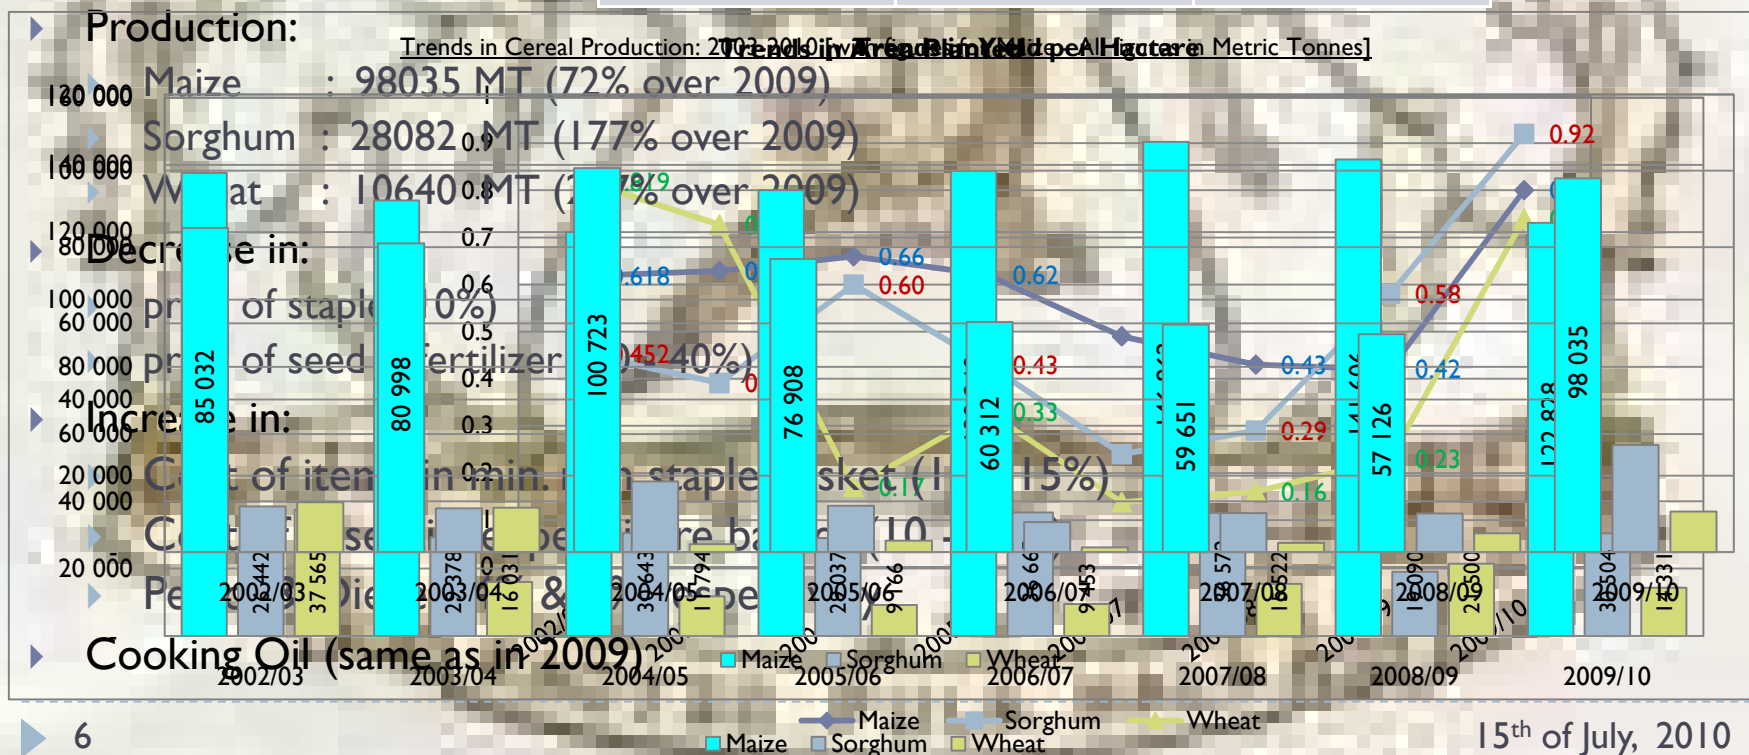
Production:

Trends in Cereal Production: 2002-2010 [with figures in Metric Tonnes]

Trends in Area Planted per Hectare

Trends in Yield per Hectare

Maize : 98035 MT (72% over 2009)

Sorghum : 28082 MT (177% over 2009)

Wheat : 10640 MT ([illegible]% over 2009)

Decrease in:

pr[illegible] of staple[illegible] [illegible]0%)

pr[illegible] of seed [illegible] fertilizer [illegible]40%)

Increase in:

C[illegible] of item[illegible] in min. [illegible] staple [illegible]sket (1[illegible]15%)

C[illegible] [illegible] se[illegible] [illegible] pe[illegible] re ba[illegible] (10 -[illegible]

Pe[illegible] Die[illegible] & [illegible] pe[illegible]

Cooking Oil (same as in 2009)

180 000
160 000
140 000
120 000
100 000
80 000
60 000
40 000
20 000

1
0.9
0.8
0.7
0.6
0.5
0.4
0.3
0.2

85 032
25 442
37 565
80 998
25 378
16 031
100 723
36 643
11 794
76 908
25 037
9 766
60 312
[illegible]
9 453
59 651
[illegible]
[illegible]522
57 126
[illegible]090
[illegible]500
98 035
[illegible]504
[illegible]331
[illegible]
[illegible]
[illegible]
122 828

0.618
0.66
0.60
0.62
0.452
0.43
0.33
0.43
0.29
0.16
0.17
0.58
0.42
0.23
0.92
0.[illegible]9

2002/03
2003/04
2004/05
2005/06
2006/07
2007/08
2008/09
2009/10

Maize
Sorghum
Wheat

6

15th of July, 2010